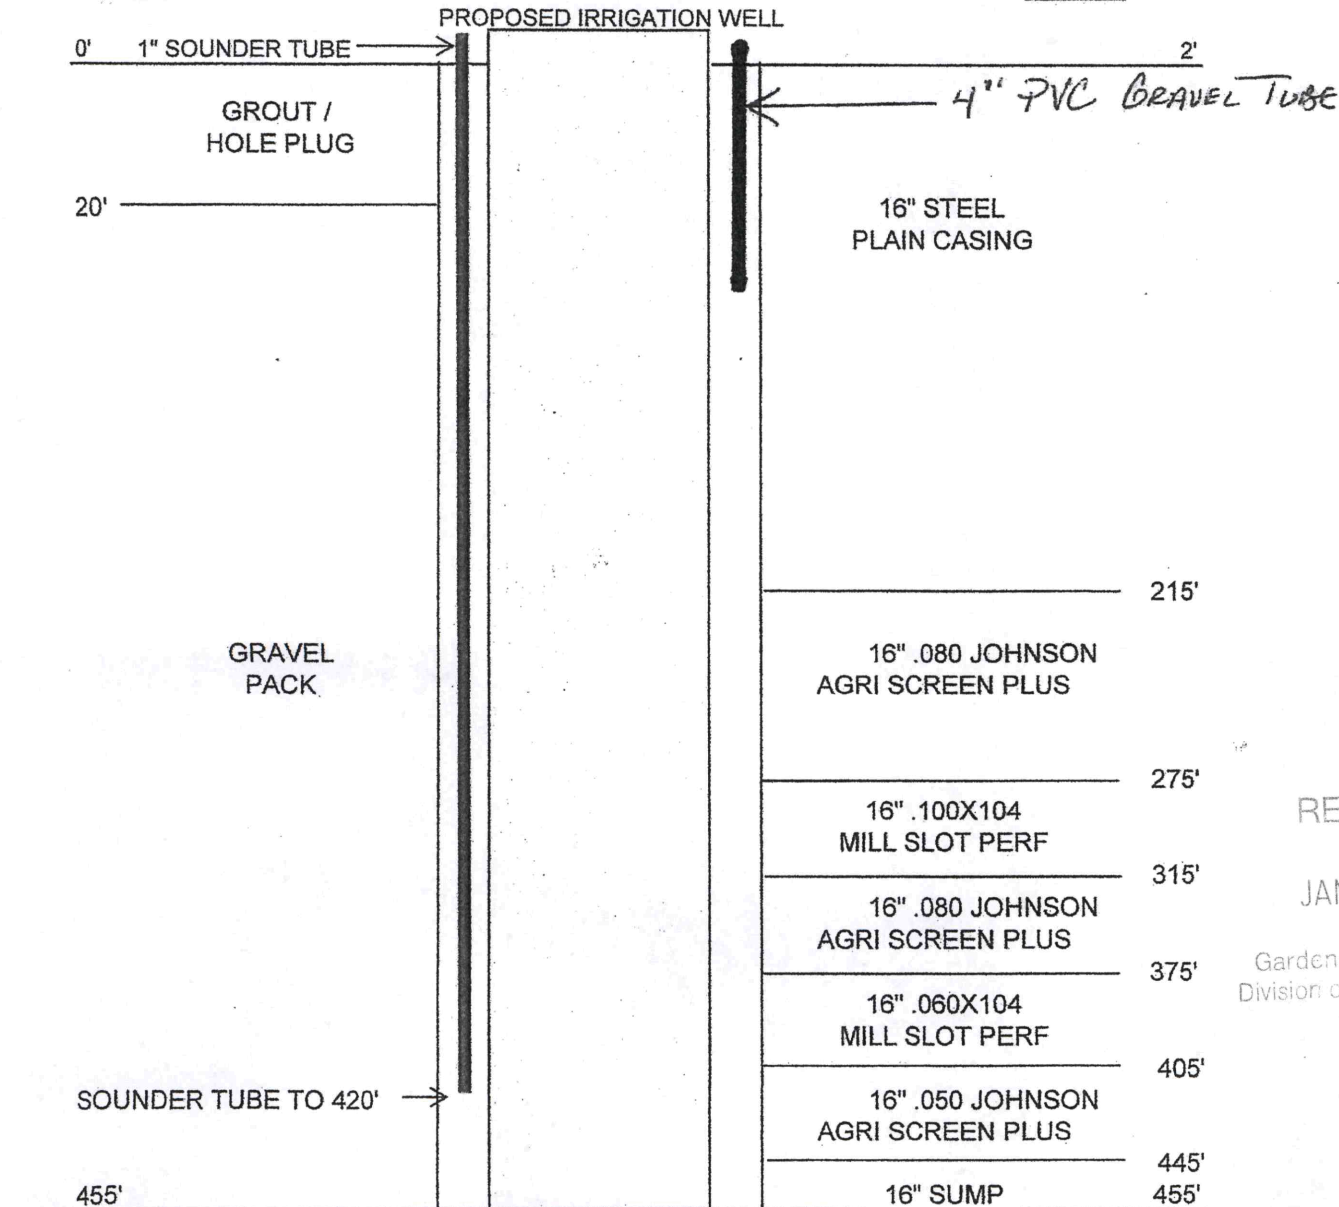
PROPOSED IRRIGATION WELL

0' 1" SOUNDER TUBE

2'

4" PVC GRAVEL TUBE

GROUT / HOLE PLUG

20'

16" STEEL PLAIN CASING

215'

GRAVEL PACK

16" .080 JOHNSON AGRI SCREEN PLUS

275'

16" .100X104 MILL SLOT PERF

315'

16" .080 JOHNSON AGRI SCREEN PLUS

375'

16" .060X104 MILL SLOT PERF

405'

SOUNDER TUBE TO 420'

16" .050 JOHNSON AGRI SCREEN PLUS

445'

455'

16" SUMP

455'

RE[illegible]

JA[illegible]

Garden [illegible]
Division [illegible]